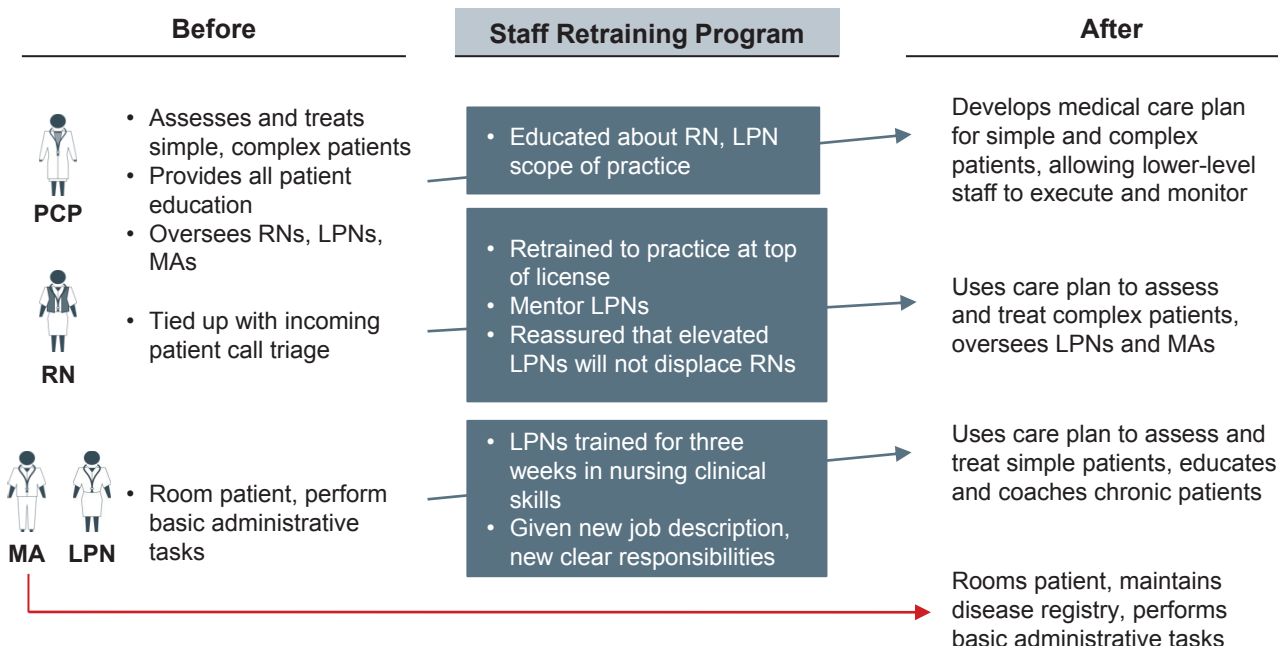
Before

Staff Retraining Program

After

PCP

• Assesses and treats simple, complex patients
• Provides all patient education
• Oversees RNs, LPNs, MAs

• Educated about RN, LPN scope of practice

Develops medical care plan for simple and complex patients, allowing lower-level staff to execute and monitor

RN

• Tied up with incoming patient call triage

• Retrained to practice at top of license
• Mentor LPNs
• Reassured that elevated LPNs will not displace RNs

Uses care plan to assess and treat complex patients, oversees LPNs and MAs

MA LPN

• Room patient, perform basic administrative tasks

• LPNs trained for three weeks in nursing clinical skills
• Given new job description, new clear responsibilities

Uses care plan to assess and treat simple patients, educates and coaches chronic patients

Rooms patient, maintains disease registry, performs basic administrative tasks